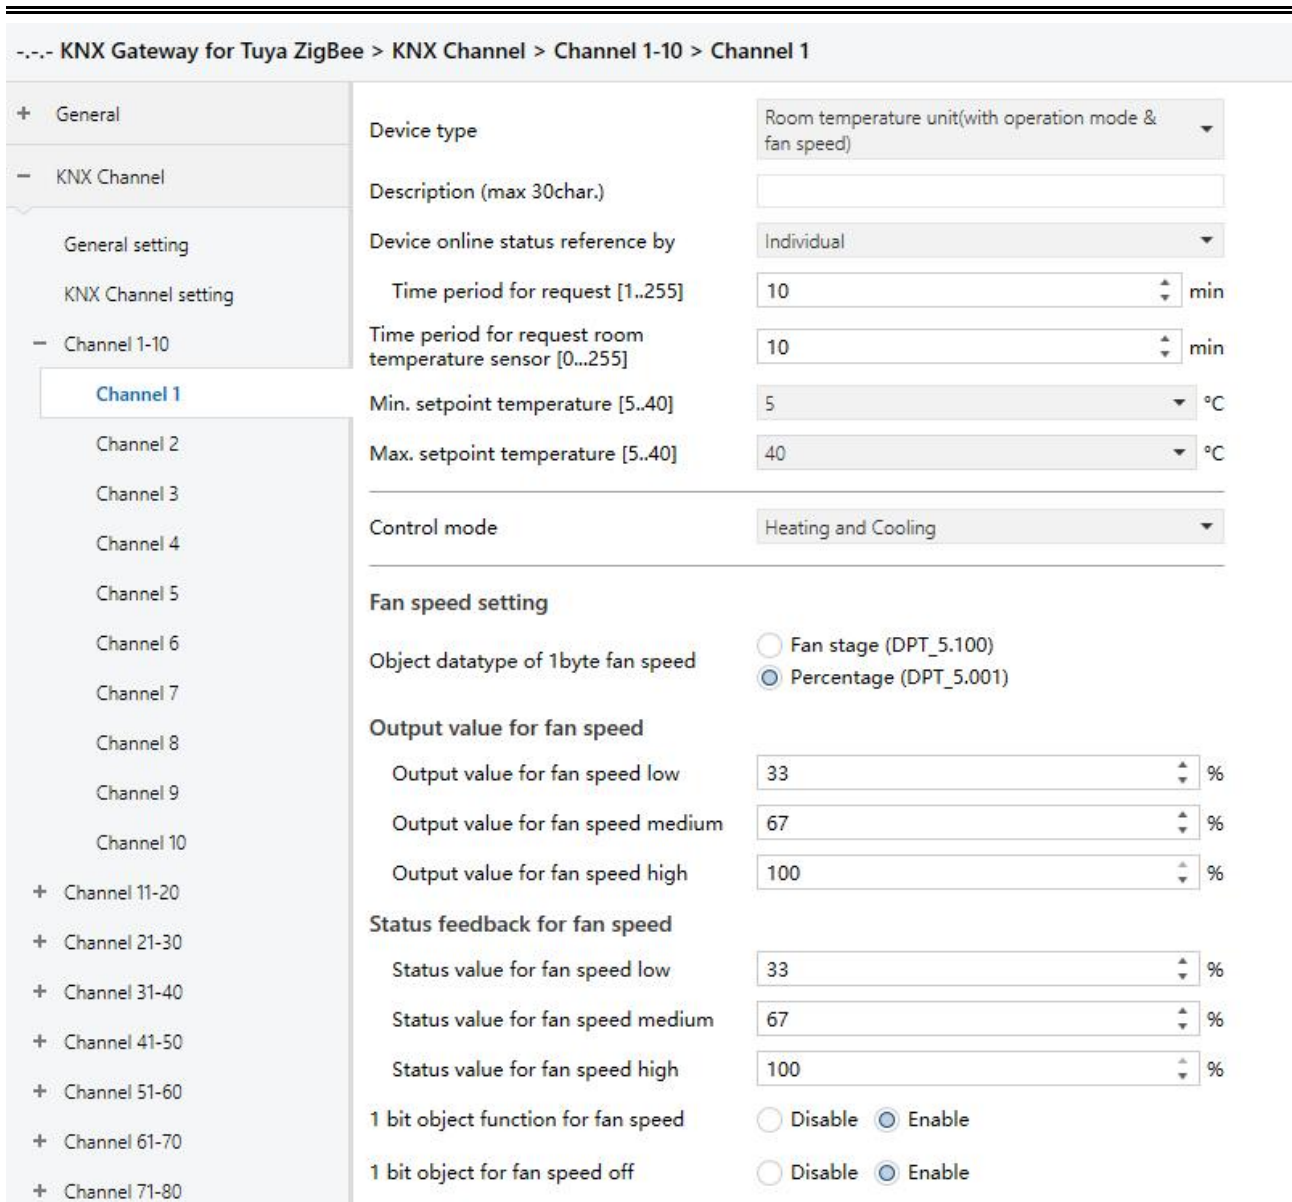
-.-.- KNX Gateway for Tuya ZigBee > KNX Channel > Channel 1-10 > Channel 1

+ General
− KNX Channel
General setting
KNX Channel setting
− Channel 1-10
Channel 1
Channel 2
Channel 3
Channel 4
Channel 5
Channel 6
Channel 7
Channel 8
Channel 9
Channel 10
+ Channel 11-20
+ Channel 21-30
+ Channel 31-40
+ Channel 41-50
+ Channel 51-60
+ Channel 61-70
+ Channel 71-80

| | | |
|---|---|---|
| Device type | Room temperature unit(with operation mode & fan speed) | |
| Description (max 30char.) | | |
| Device online status reference by | Individual | |
| Time period for request [1..255] | 10 | min |
| Time period for request room temperature sensor [0...255] | 10 | min |
| Min. setpoint temperature [5..40] | 5 | °C |
| Max. setpoint temperature [5..40] | 40 | °C |

| | |
|---|---|
| Control mode | Heating and Cooling |

Fan speed setting

Object datatype of 1byte fan speed ○ Fan stage (DPT_5.100) ◉ Percentage (DPT_5.001)

Output value for fan speed

| | | |
|---|---|---|
| Output value for fan speed low | 33 | % |
| Output value for fan speed medium | 67 | % |
| Output value for fan speed high | 100 | % |

Status feedback for fan speed

| | | |
|---|---|---|
| Status value for fan speed low | 33 | % |
| Status value for fan speed medium | 67 | % |
| Status value for fan speed high | 100 | % |

1 bit object function for fan speed ○ Disable ◉ Enable

1 bit object for fan speed off ○ Disable ◉ Enable